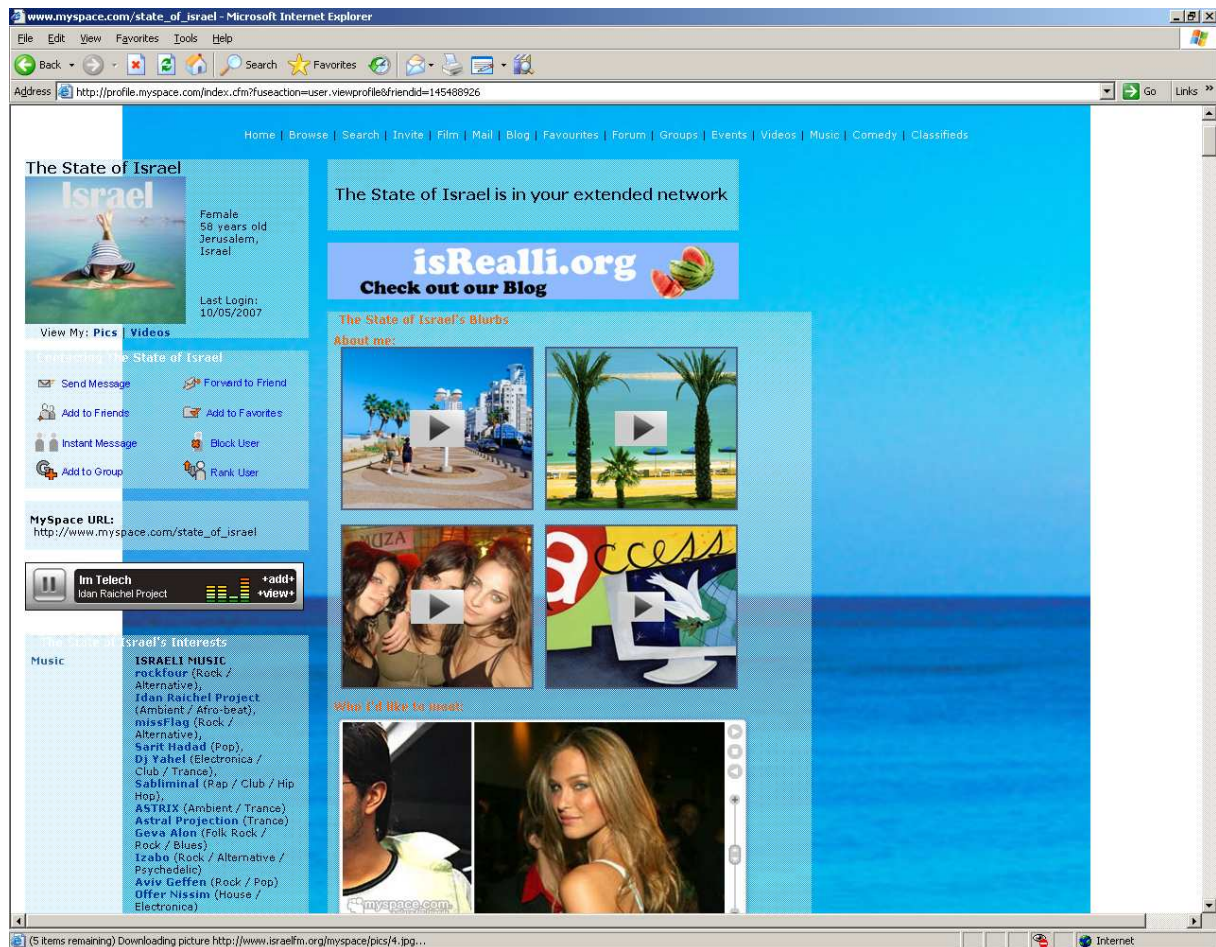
www.myspace.com/state_of_israel - Microsoft Internet Explorer

File Edit View Favorites Tools Help

Back Search Favorites

Address http://profile.myspace.com/index.cfm?fuseaction=user.viewprofile&friendid=145488926 Go Links

Home | Browse | Search | Invite | Film | Mail | Blog | Favourites | Forum | Groups | Events | Videos | Music | Comedy | Classifieds

The State of Israel

Israel

Female
58 years old
Jerusalem,
Israel

Last Login:
10/05/2007

View My: Pics | Videos

Contacting The State of Israel

Send Message
Forward to Friend
Add to Friends
Add to Favorites
Instant Message
Block User
Add to Group
Rank User

MySpace URL:
http://www.myspace.com/state_of_israel

Im Telech
Idan Raichel Project
+add+
+view+

The State of Israel's Interests

Music

ISRAELI MUSIC
rockfour (Rock / Alternative),
Idan Raichel Project (Ambient / Afro-beat),
missFlag (Rock / Alternative),
Sarit Hadad (Pop),
Dj Yahel (Electronica / Club / Trance),
Sabliminal (Rap / Club / Hip Hop),
ASTRIX (Ambient / Trance)
Astral Projection (Trance)
Geva Alon (Folk Rock / Rock / Blues)
Izabo (Rock / Alternative / Psychedelic)
Aviv Geffen (Rock / Pop)
Offer Nissim (House / Electronica)

The State of Israel is in your extended network

isRealli.org
Check out our Blog

The State of Israel's Blurbs

About me:

Who I'd like to meet:

myspace.com

(5 items remaining) Downloading picture http://www.israelfm.org/myspace/pics/4.jpg...

Internet